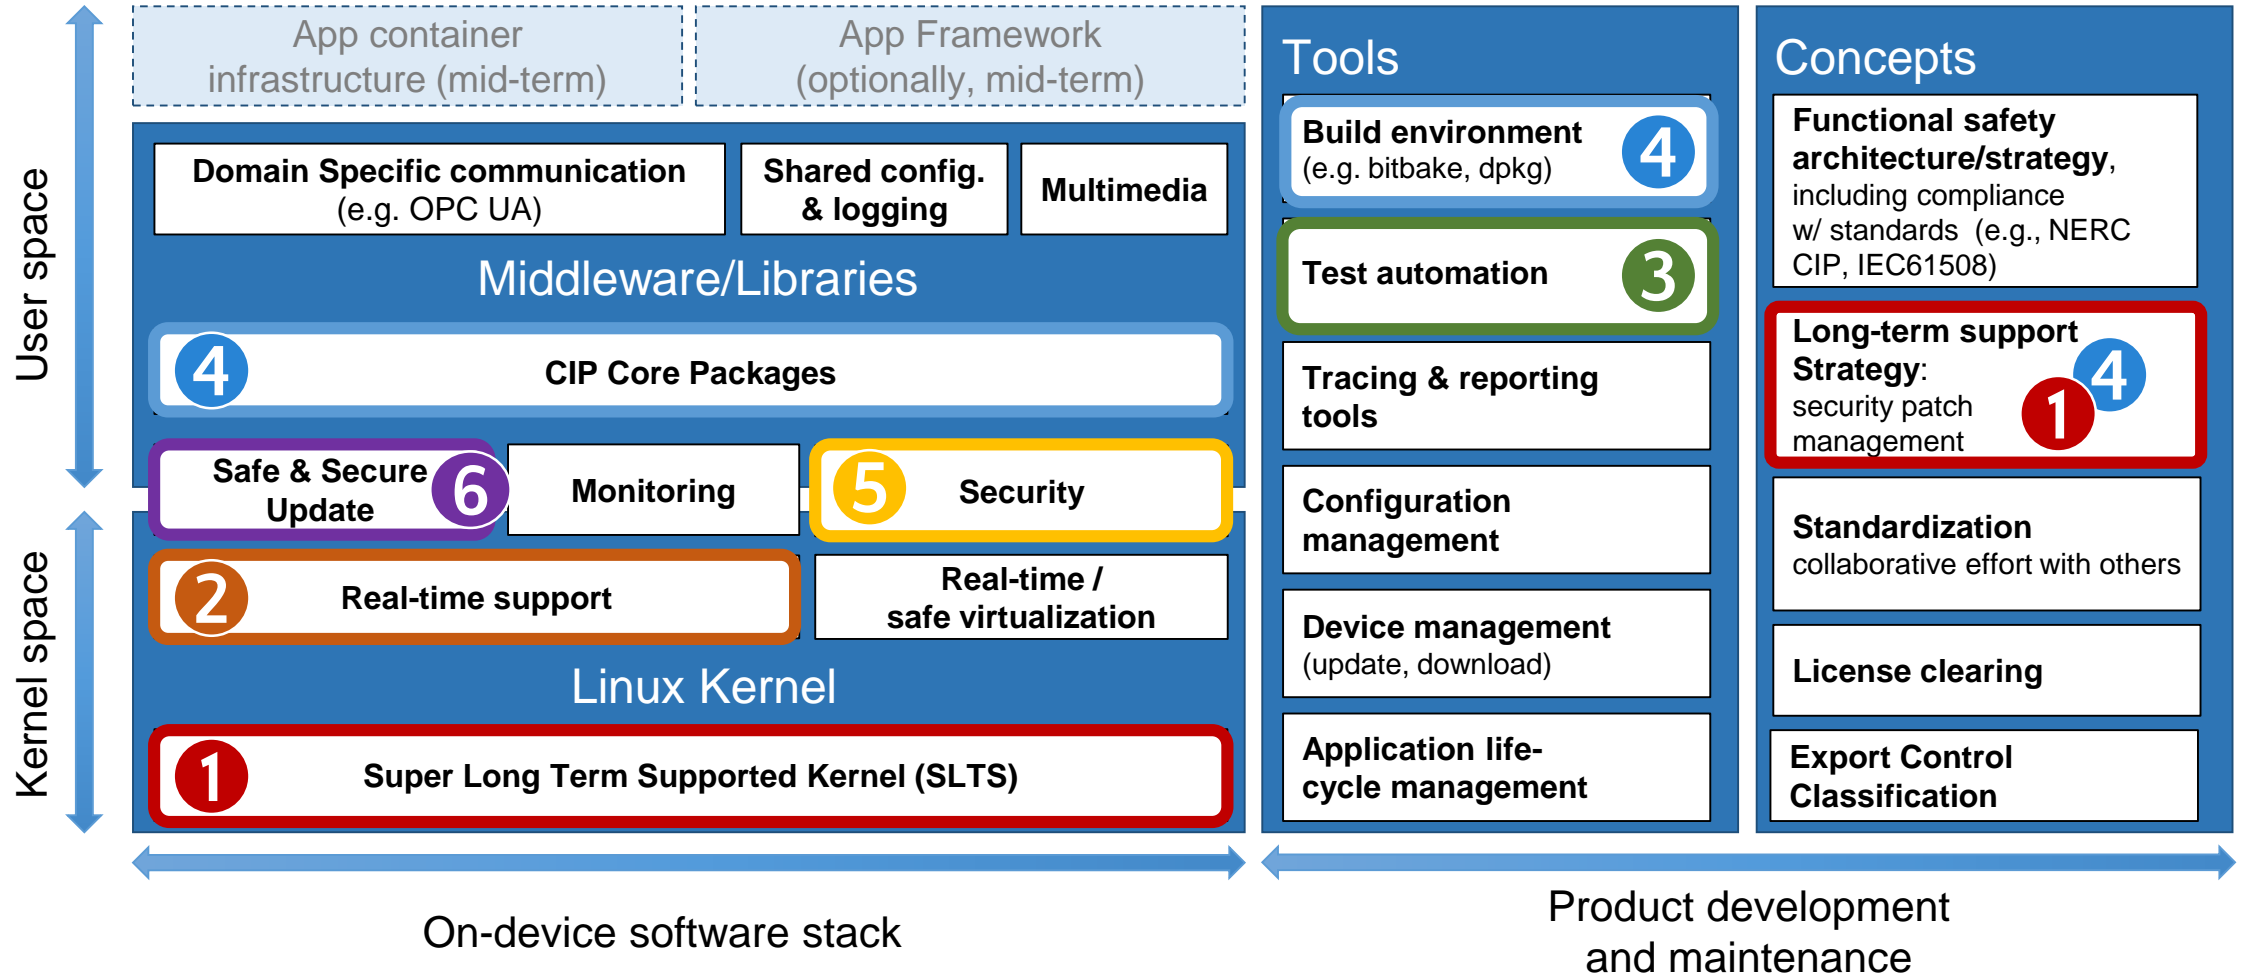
User space

Kernel space

App container infrastructure (mid-term)

App Framework (optionally, mid-term)

Domain Specific communication (e.g. OPC UA)

Shared config. & logging

Multimedia

Middleware/Libraries

4 CIP Core Packages

Safe & Secure Update 6

Monitoring

5 Security

2 Real-time support

Real-time / safe virtualization

Linux Kernel

1 Super Long Term Supported Kernel (SLTS)

Tools

Build environment (e.g. bitbake, dpkg) 4

Test automation 3

Tracing & reporting tools

Configuration management

Device management (update, download)

Application life-cycle management

Concepts

Functional safety architecture/strategy, including compliance w/ standards (e.g., NERC CIP, IEC61508)

Long-term support Strategy: security patch management 1 4

Standardization collaborative effort with others

License clearing

Export Control Classification

On-device software stack

Product development and maintenance